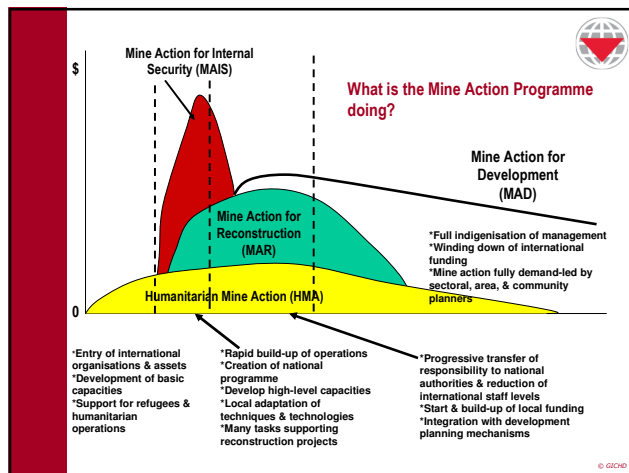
Mine Action for Internal Security (MAIS)

$

What is the Mine Action Programme doing?

Mine Action for Development (MAD)

Mine Action for Reconstruction (MAR)

*Full indigenisation of management
*Winding down of international funding
*Mine action fully demand-led by sectoral, area, & community planners

Humanitarian Mine Action (HMA)

0

*Entry of international organisations & assets
*Development of basic capacities
*Support for refugees & humanitarian operations

*Rapid build-up of operations
*Creation of national programme
*Develop high-level capacities
*Local adaptation of techniques & technologies
*Many tasks supporting reconstruction projects

*Progressive transfer of responsibility to national authorities & reduction of international staff levels
*Start & build-up of local funding
*Integration with development planning mechanisms

© GICHD